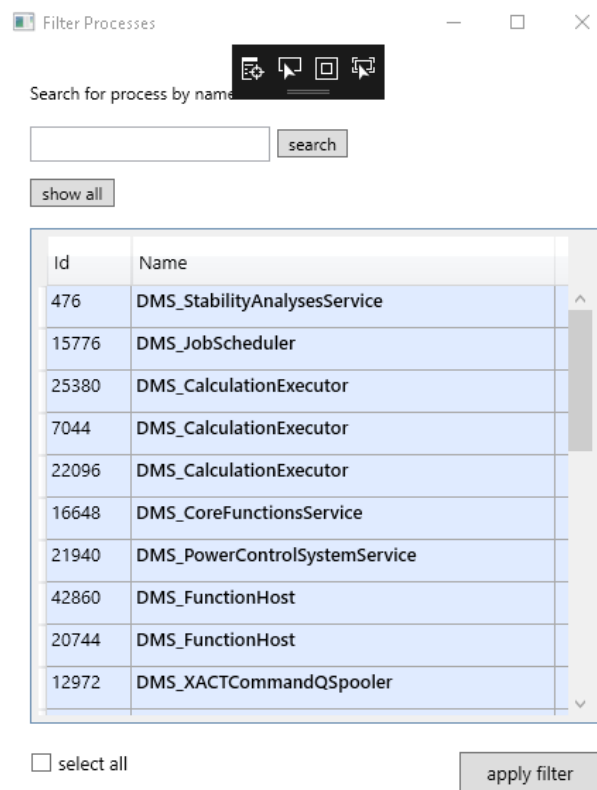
Filter Processes

Search for process by name

search

show all

| Id | Name |
|---|---|
| 476 | DMS_StabilityAnalysesService |
| 15776 | DMS_JobScheduler |
| 25380 | DMS_CalculationExecutor |
| 7044 | DMS_CalculationExecutor |
| 22096 | DMS_CalculationExecutor |
| 16648 | DMS_CoreFunctionsService |
| 21940 | DMS_PowerControlSystemService |
| 42860 | DMS_FunctionHost |
| 20744 | DMS_FunctionHost |
| 12972 | DMS_XACTCommandQSpooler |

select all

apply filter